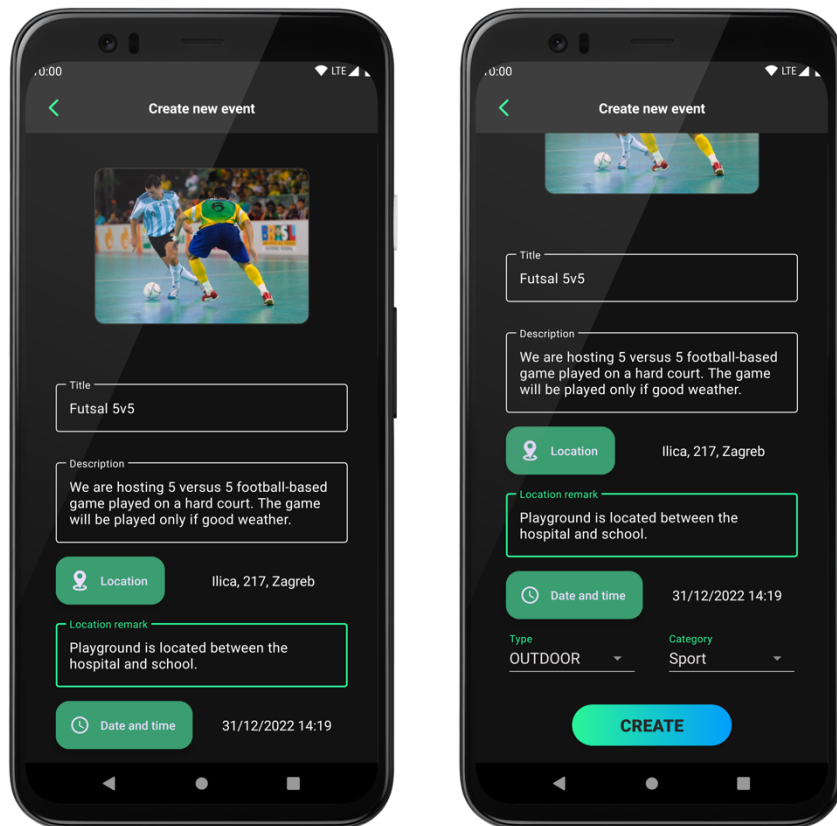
:0:00

LTE

Create new event

BRASIL

Title
Futsal 5v5

Description
We are hosting 5 versus 5 football-based game played on a hard court. The game will be played only if good weather.

Location

Ilica, 217, Zagreb

Location remark
Playground is located between the hospital and school.

Date and time

31/12/2022 14:19

:0:00

LTE

Create new event

Title
Futsal 5v5

Description
We are hosting 5 versus 5 football-based game played on a hard court. The game will be played only if good weather.

Location

Ilica, 217, Zagreb

Location remark
Playground is located between the hospital and school.

Date and time

31/12/2022 14:19

Type
OUTDOOR

Category
Sport

CREATE